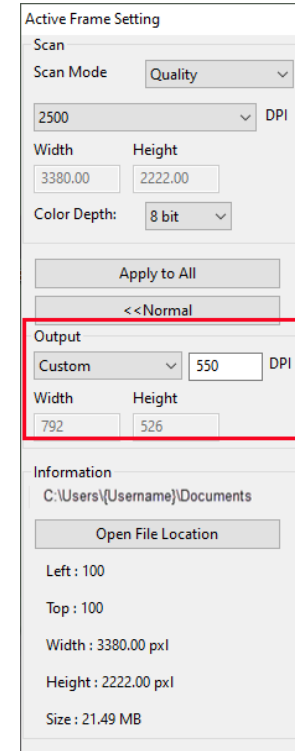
Active Frame Setting

Scan

Scan Mode Quality

2500 DPI

Width Height

3380.00 2222.00

Color Depth: 8 bit

Apply to All

<<Normal

Output

Custom 550 DPI

Width Height

792 526

Information

C:\Users\{Username}\Documents

Open File Location

Left : 100

Top : 100

Width : 3380.00 pxl

Height : 2222.00 pxl

Size : 21.49 MB